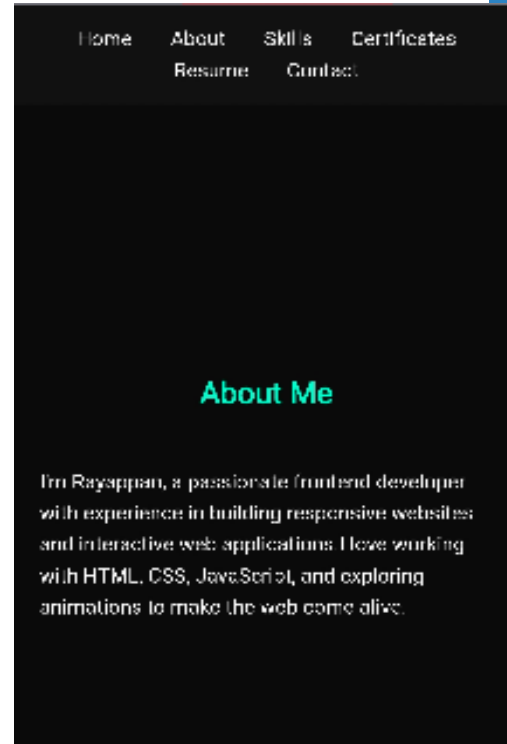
Home About Skills Certificates Resume Contact

About Me

I'm Rayappan, a passionate frontend developer with experience in building responsive websites and interactive web applications. I love working with HTML, CSS, JavaScript, and exploring animations to make the web come alive.